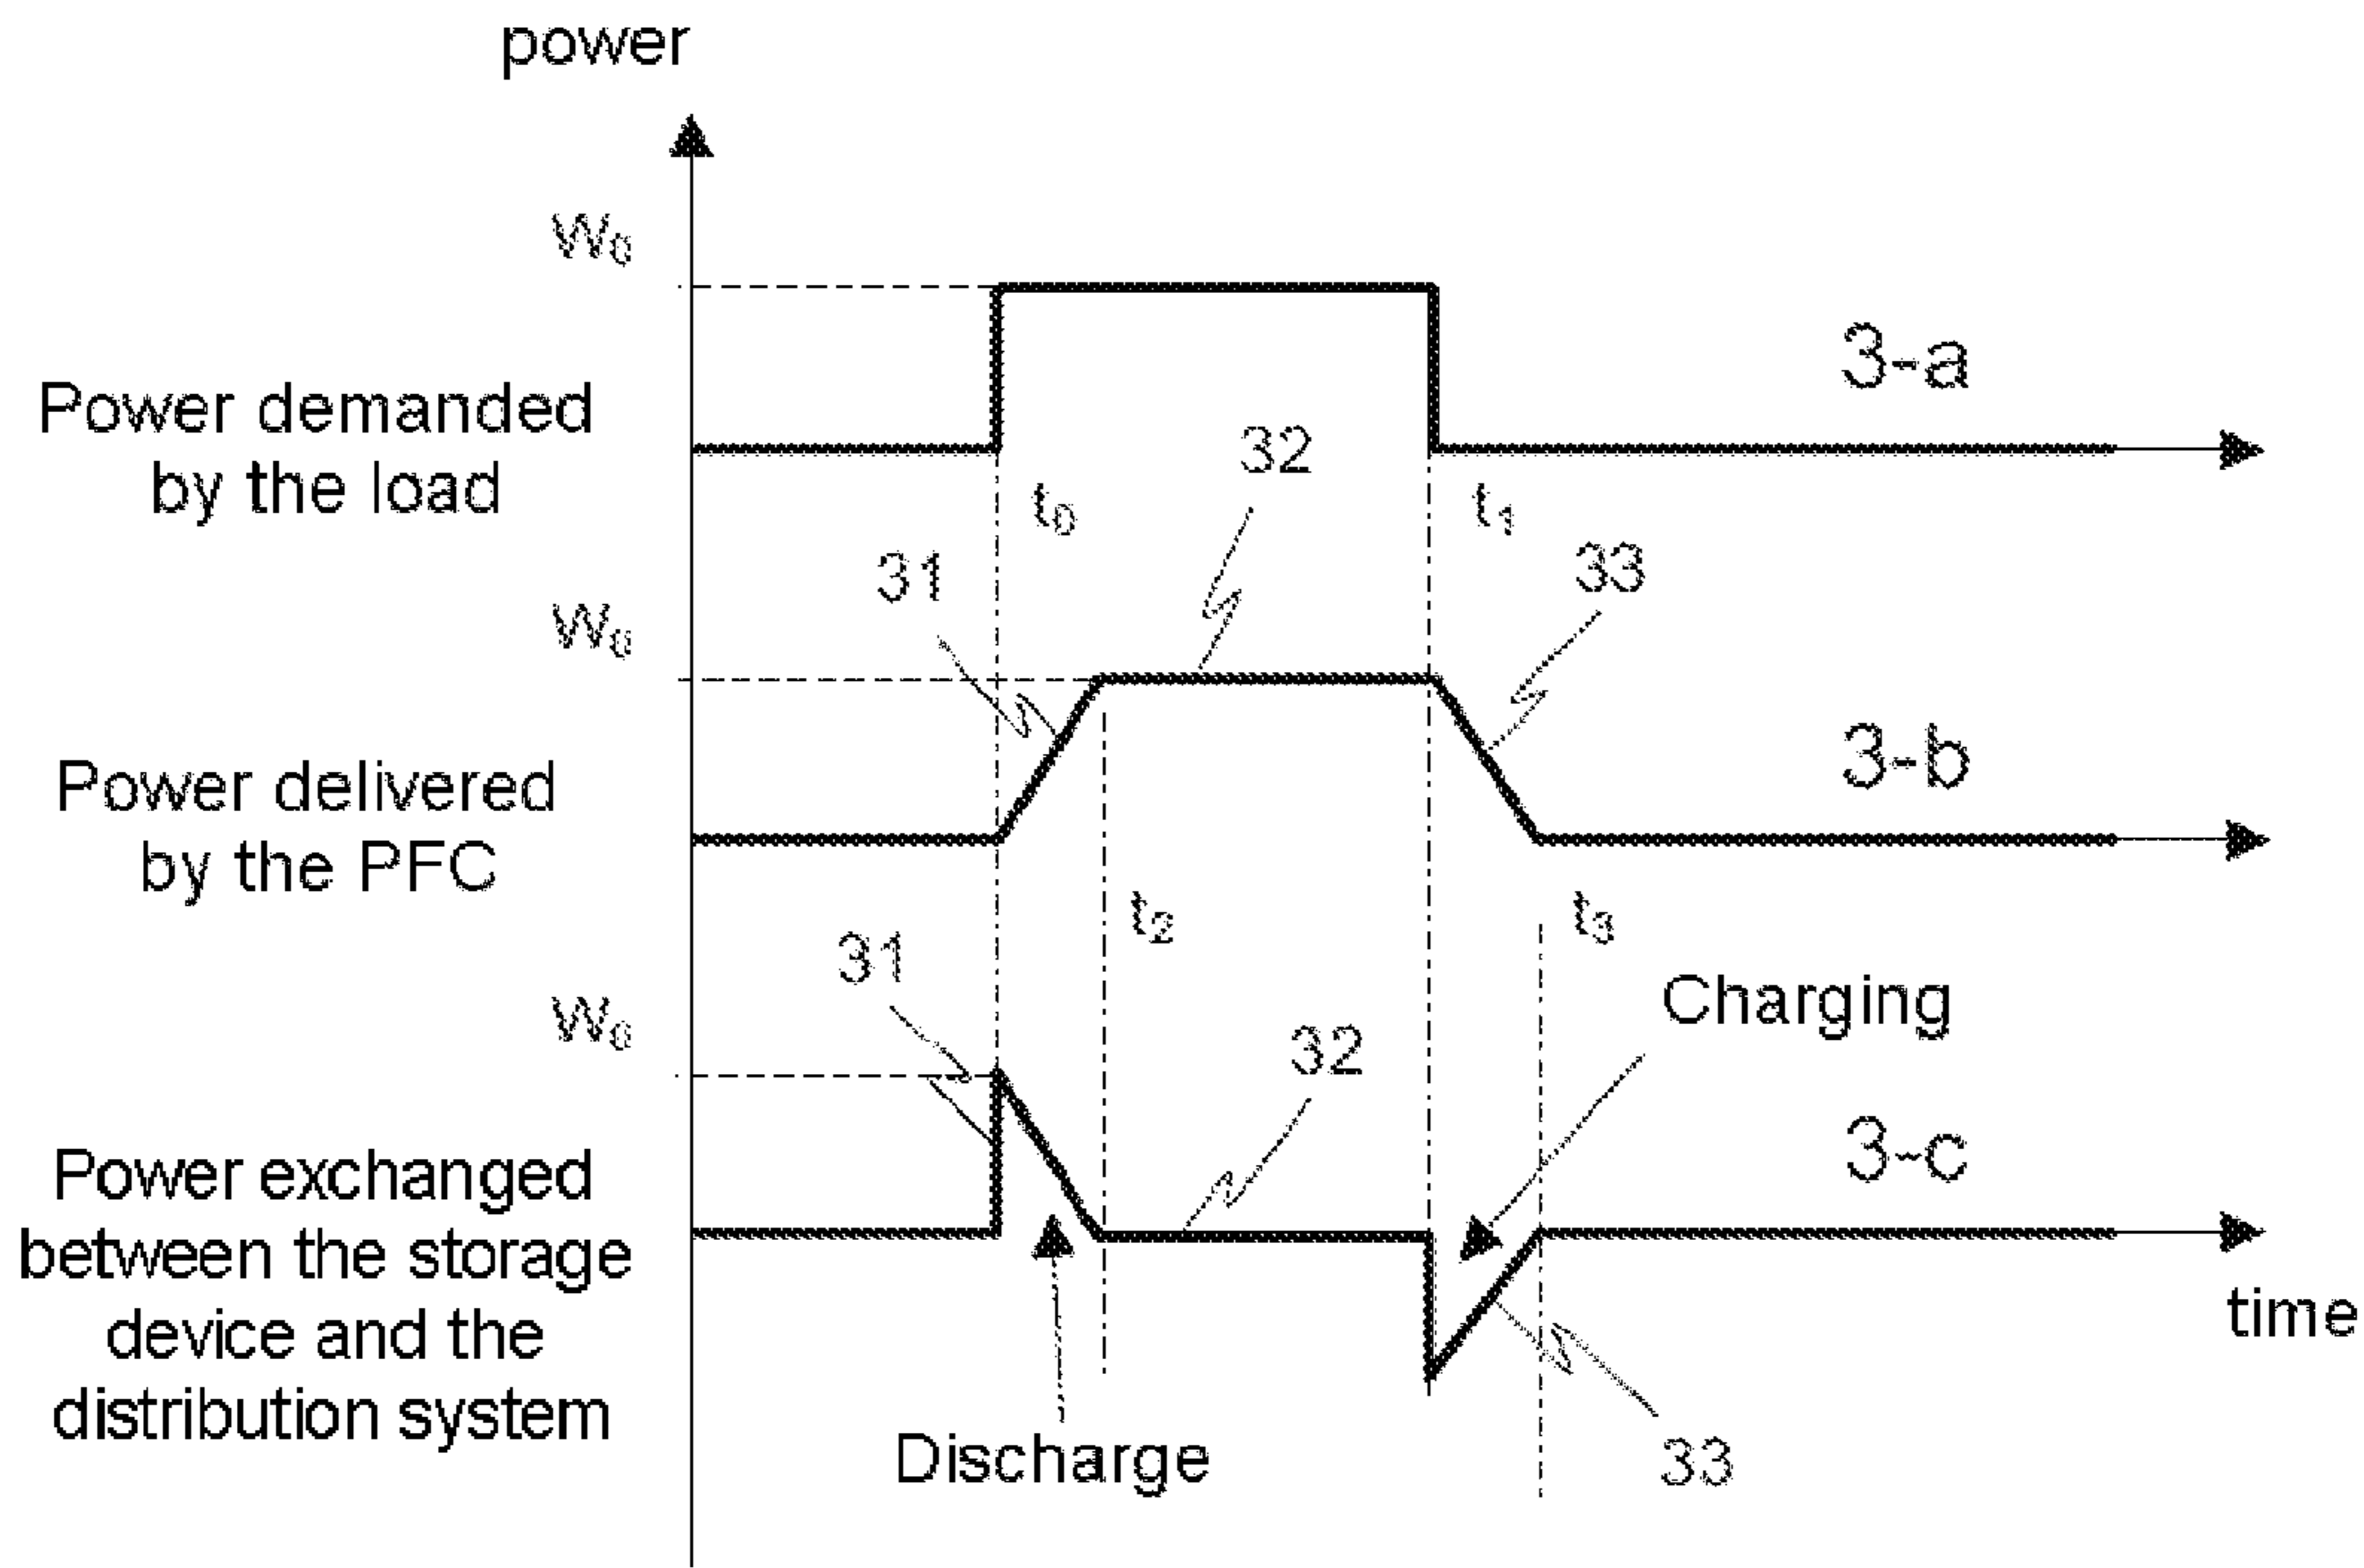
power

$W_0$

Power demanded by the load

3-a

$t_0$

32

$t_1$

31

33

$W_0$

3-b

Power delivered by the PFC

$t_2$

$t_3$

31

Charging

$W_0$

32

3-c

Power exchanged between the storage device and the distribution system

time

Discharge

33